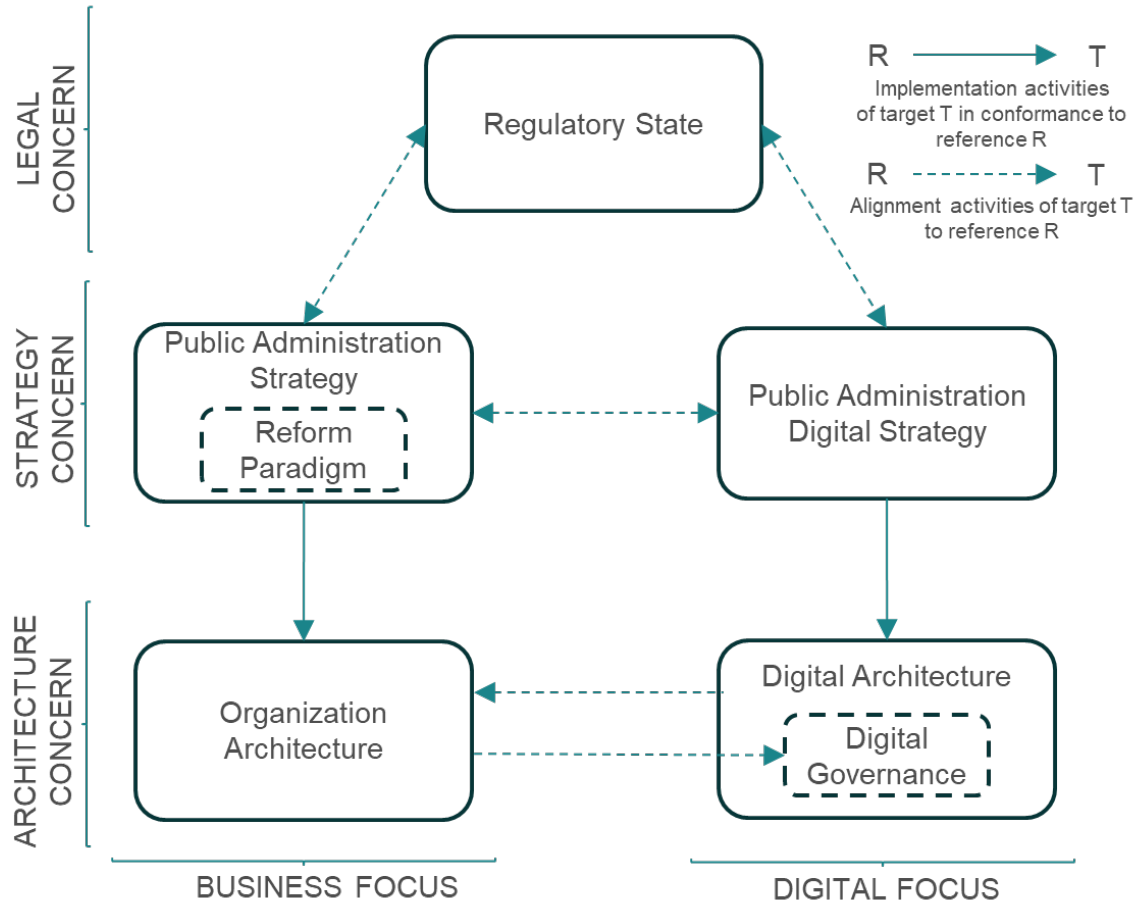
LEGAL CONCERN

Regulatory State

R T
Implementation activities of target T in conformance to reference R

R T
Alignment activities of target T to reference R

STRATEGY CONCERN

Public Administration Strategy

Reform Paradigm

Public Administration Digital Strategy

ARCHITECTURE CONCERN

Organization Architecture

Digital Architecture

Digital Governance

BUSINESS FOCUS

DIGITAL FOCUS